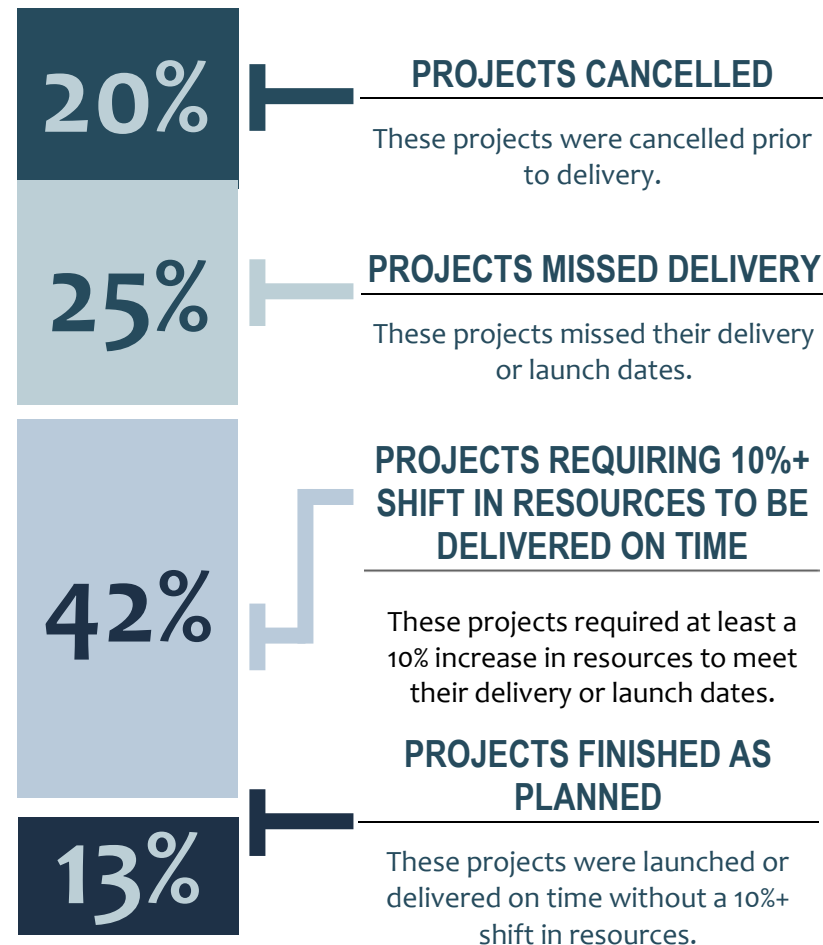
20%

PROJECTS CANCELLED

These projects were cancelled prior to delivery.

25%

PROJECTS MISSED DELIVERY

These projects missed their delivery or launch dates.

42%

PROJECTS REQUIRING 10%+ SHIFT IN RESOURCES TO BE DELIVERED ON TIME

These projects required at least a 10% increase in resources to meet their delivery or launch dates.

13%

PROJECTS FINISHED AS PLANNED

These projects were launched or delivered on time without a 10%+ shift in resources.